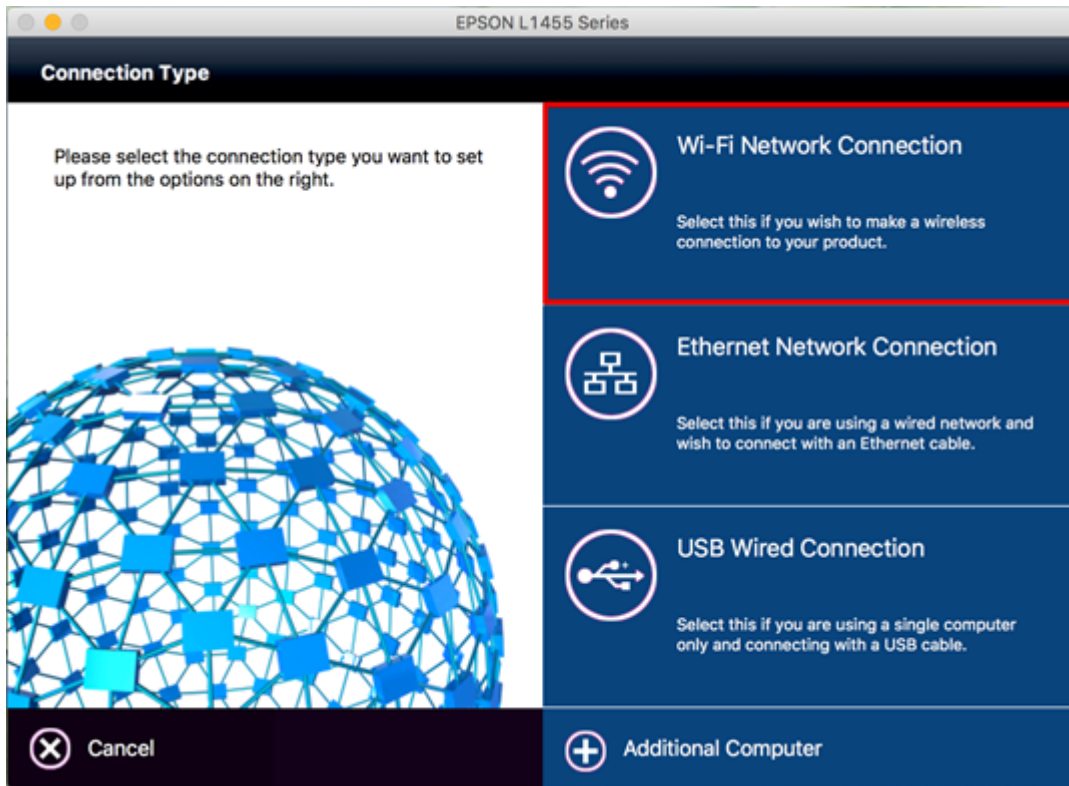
EPSON L1455 Series

Connection Type

Please select the connection type you want to set up from the options on the right.

Wi-Fi Network Connection

Select this if you wish to make a wireless connection to your product.

Ethernet Network Connection

Select this if you are using a wired network and wish to connect with an Ethernet cable.

USB Wired Connection

Select this if you are using a single computer only and connecting with a USB cable.

Cancel

Additional Computer